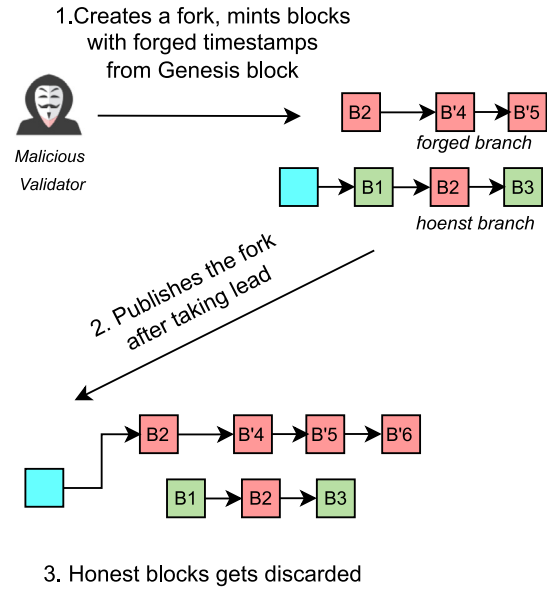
1.Creates a fork, mints blocks with forged timestamps from Genesis block

Malicious Validator

B2 B'4 B'5
forged branch

B1 B2 B3
hoenst branch

2. Publishes the fork after taking lead

B2 B'4 B'5 B'6

B1 B2 B3

3. Honest blocks gets discarded